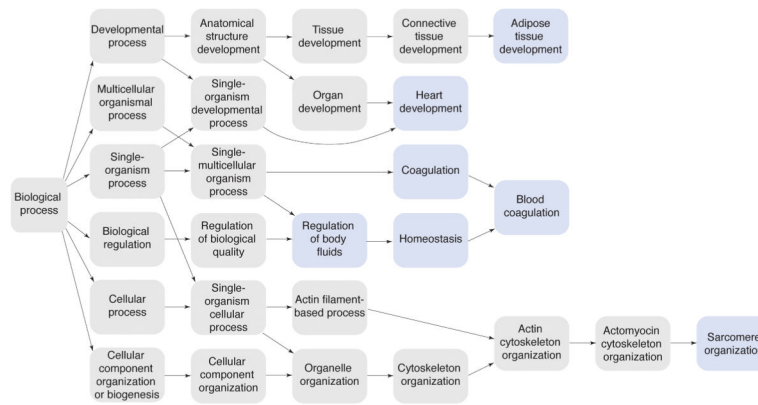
Biological process

Developmental process

Multicellular organismal process

Single-organism process

Biological regulation

Cellular process

Cellular component organization or biogenesis

Anatomical structure development

Single-organism developmental process

Single-multicellular organism process

Regulation of biological quality

Single-organism cellular process

Cellular component organization

Tissue development

Organ development

Regulation of body fluids

Actin filament-based process

Organelle organization

Connective tissue development

Heart development

Coagulation

Homeostasis

Cytoskeleton organization

Adipose tissue development

Blood coagulation

Actin cytoskeleton organization

Actomyocin cytoskeleton organization

Sarcomere organization